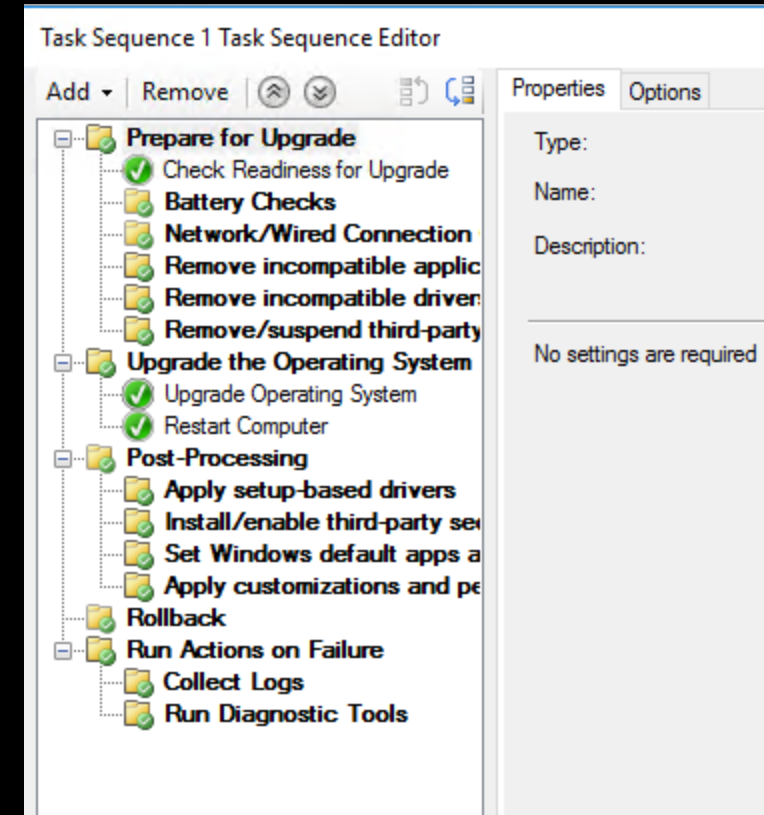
Task Sequence 1 Task Sequence Editor

Add ▾ | Remove

Prepare for Upgrade
Check Readiness for Upgrade
Battery Checks
Network/Wired Connection
Remove incompatible applic
Remove incompatible driver
Remove/suspend third-party
Upgrade the Operating System
Upgrade Operating System
Restart Computer
Post-Processing
Apply setup-based drivers
Install/enable third-party se
Set Windows default apps a
Apply customizations and pe
Rollback
Run Actions on Failure
Collect Logs
Run Diagnostic Tools

Properties | Options

Type:

Name:

Description:

No settings are required